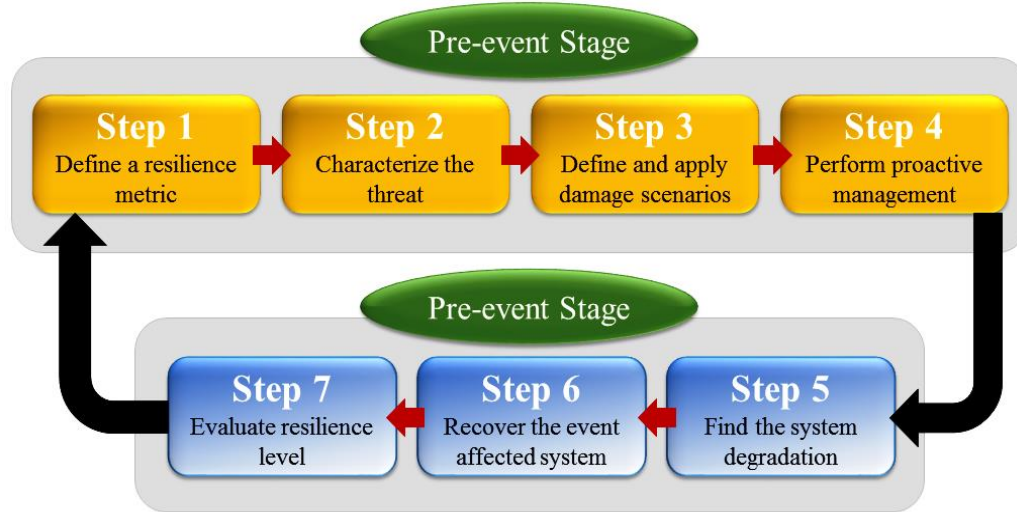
Pre-event Stage

Step 1
Define a resilience metric

Step 2
Characterize the threat

Step 3
Define and apply damage scenarios

Step 4
Perform proactive management

Pre-event Stage

Step 5
Find the system degradation

Step 6
Recover the event affected system

Step 7
Evaluate resilience level